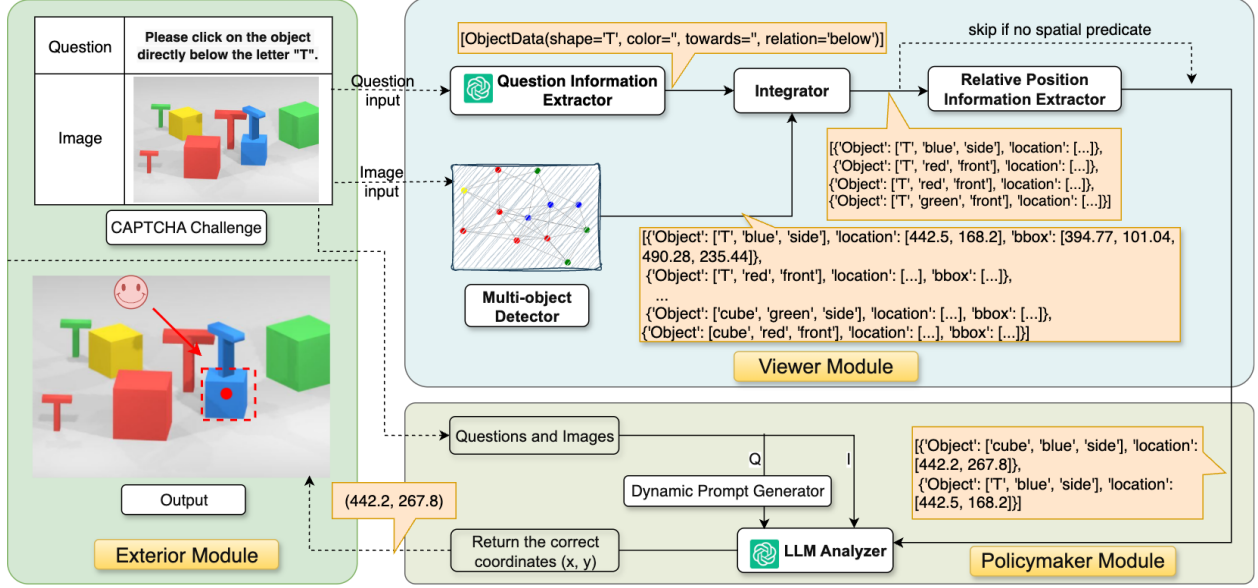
| Question | Please click on the object directly below the letter "T". |
|---|---|
| Image | |

CAPTCHA Challenge

Question input

Image input

[ObjectData(shape='T', color='', towards='', relation='below')]

Question Information Extractor

Integrator

skip if no spatial predicate

Relative Position Information Extractor

[{'Object': ['T', 'blue', 'side'], 'location': [...]}, {'Object': ['T', 'red', 'front'], 'location': [...]}, {'Object': ['T', 'red', 'front'], 'location': [...]}, {'Object': ['T', 'green', 'front'], 'location': [...]}]

[{'Object': ['T', 'blue', 'side'], 'location': [442.5, 168.2], 'bbox': [394.77, 101.04, 490.28, 235.44]}, {'Object': ['T', 'red', 'front'], 'location': [...], 'bbox': [...]}, ... {'Object': ['cube', 'green', 'side'], 'location': [...], 'bbox': [...]}, {'Object': [cube', 'red', 'front'], 'location': [...], 'bbox': [...]}]

Multi-object Detector

Viewer Module

Output

Questions and Images

Q

I

Dynamic Prompt Generator

(442.2, 267.8)

Return the correct coordinates (x, y)

LLM Analyzer

[{'Object': ['cube', 'blue', 'side'], 'location': [442.2, 267.8]}, {'Object': ['T', 'blue', 'side'], 'location': [442.5, 168.2]}]

Exterior Module

Policymaker Module